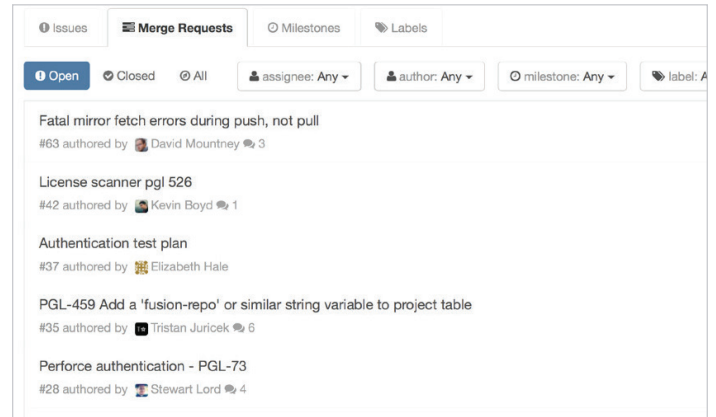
Issues | Merge Requests | Milestones | Labels

Open | Closed | All | assignee: Any | author: Any | milestone: Any | label: A

Fatal mirror fetch errors during push, not pull
#63 authored by David Mountney 3

License scanner pgl 526
#42 authored by Kevin Boyd 1

Authentication test plan
#37 authored by Elizabeth Hale

PGL-459 Add a 'fusion-repo' or similar string variable to project table
#35 authored by Tristan Juricek 6

Perforce authentication - PGL-73
#28 authored by Stewart Lord 4